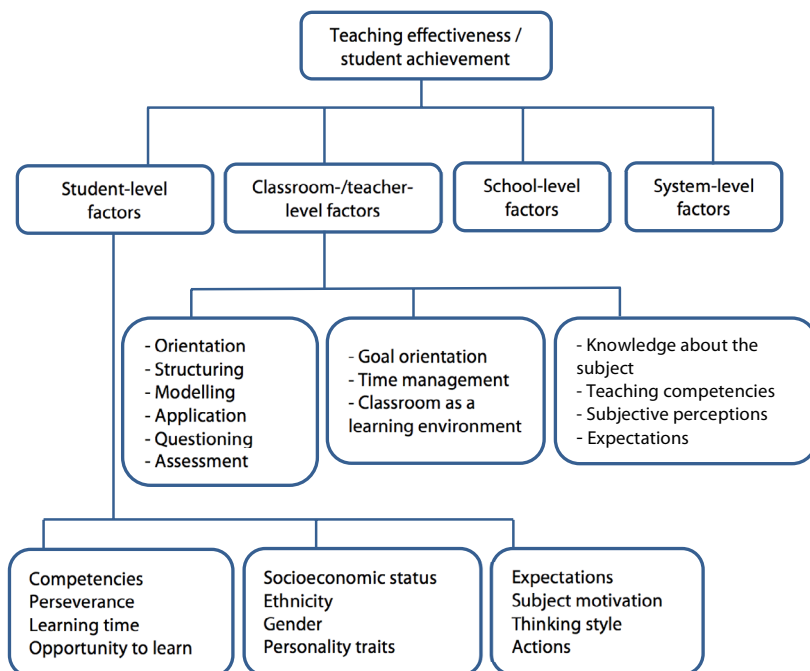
Teaching effectiveness / student achievement

Student-level factors

Classroom-/teacher-level factors

School-level factors

System-level factors

- Orientation
- Structuring
- Modelling
- Application
- Questioning
- Assessment

- Goal orientation
- Time management
- Classroom as a learning environment

- Knowledge about the subject
- Teaching competencies
- Subjective perceptions
- Expectations

Competencies
Perseverance
Learning time
Opportunity to learn

Socioeconomic status
Ethnicity
Gender
Personality traits

Expectations
Subject motivation
Thinking style
Actions